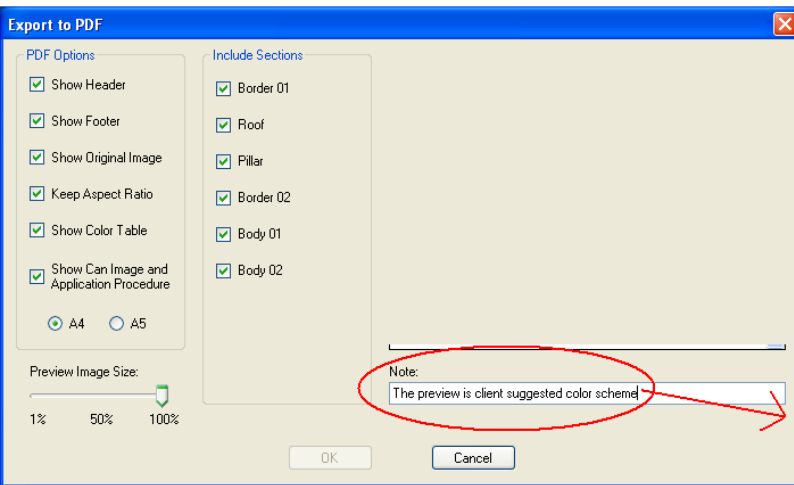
Export to PDF

PDF Options

Show Header

Show Footer

Show Original Image

Keep Aspect Ratio

Show Color Table

Show Can Image and Application Procedure

A4

A5

Preview Image Size:

1%

50%

100%

Include Sections

Border 01

Roof

Pillar

Border 02

Body 01

Body 02

Note:

The preview is client suggested color scheme

OK

Cancel